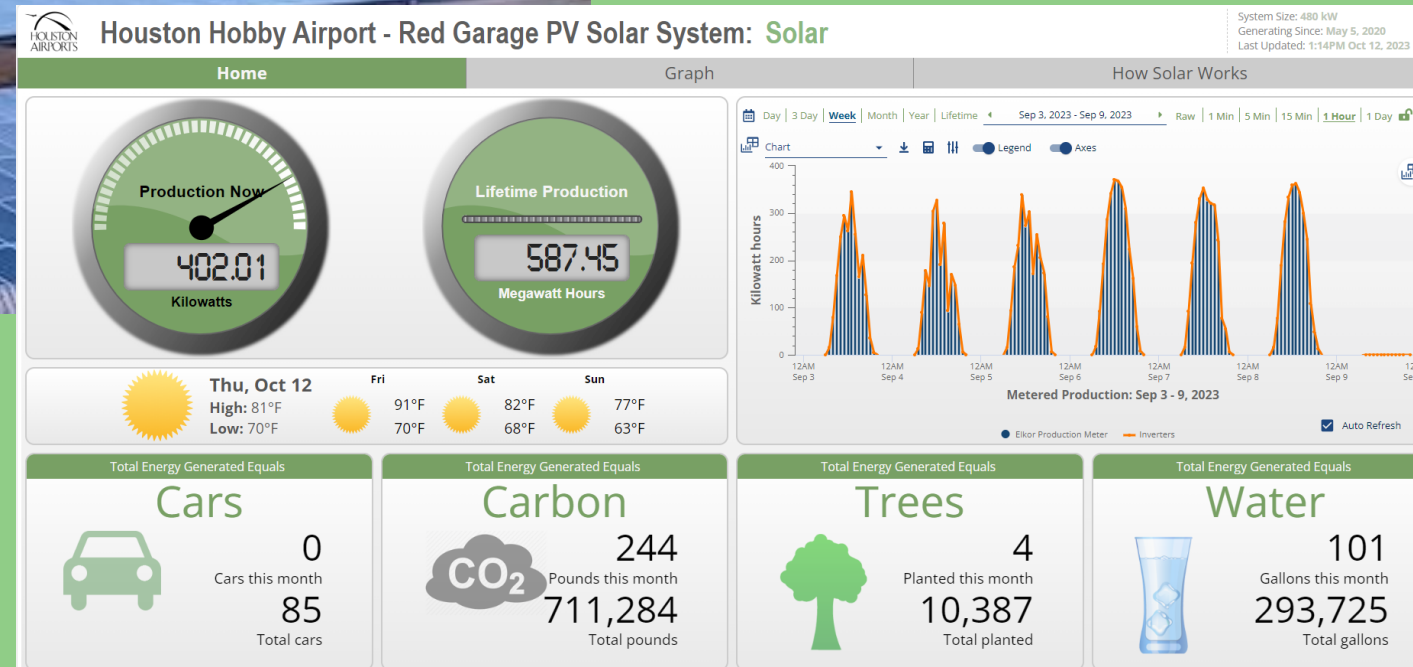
HOUSTON AIRPORTS

Houston Hobby Airport - Red Garage PV Solar System: Solar

System Size: 480 kW
Generating Since: May 5, 2020
Last Updated: 1:14PM Oct 12, 2023

Home | Graph | How Solar Works

Production Now
402.01
Kilowatts

Lifetime Production
587.45
Megawatt Hours

Day | 3 Day | Week | Month | Year | Lifetime
Sep 3, 2023 - Sep 9, 2023
Raw | 1 Min | 5 Min | 15 Min | 1 Hour | 1 Day

Chart
Legend
Axes

400
300
200
100
0
Kilowatt hours

12AM Sep 3
12AM Sep 4
12AM Sep 5
12AM Sep 6
12AM Sep 7
12AM Sep 8
12AM Sep 9
12 Se

Metered Production: Sep 3 - 9, 2023

Elkor Production Meter
Inverters

Auto Refresh

Thu, Oct 12
High: 81°F
Low: 70°F

Fri
91°F
70°F

Sat
82°F
68°F

Sun
77°F
63°F

Total Energy Generated Equals
Cars
0
Cars this month
85
Total cars

Total Energy Generated Equals
Carbon
$CO_2$
244
Pounds this month
711,284
Total pounds

Total Energy Generated Equals
Trees
4
Planted this month
10,387
Total planted

Total Energy Generated Equals
Water
101
Gallons this month
293,725
Total gallons